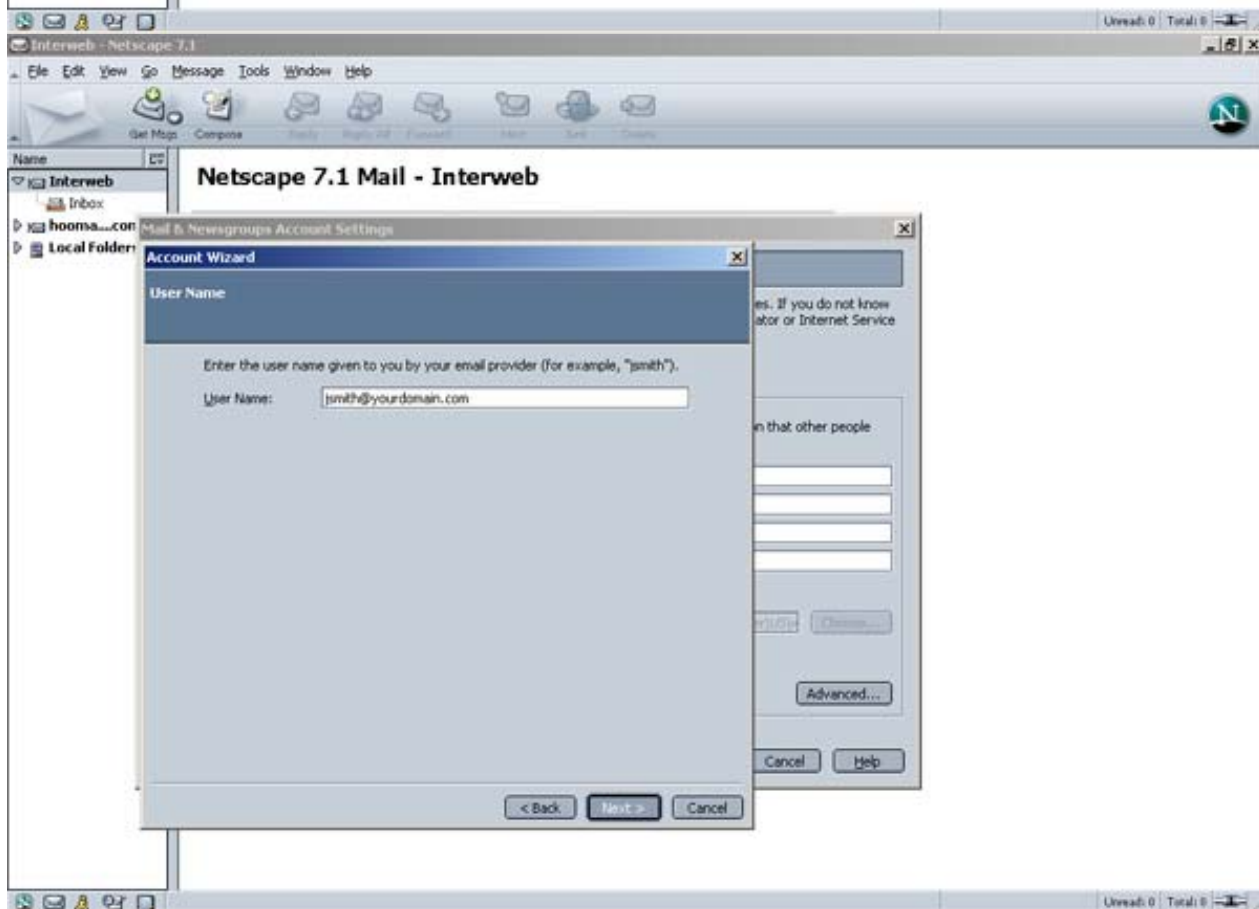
Unread: 0 Total: 0

Interweb - Netscape 7.1

File Edit View Go Message Tools Window Help

Get Msgs Compose Reply Reply All Forward Next Print Delete

Name

Interweb

Inbox

hooma...com

Local Folders

Netscape 7.1 Mail - Interweb

Mail & Newsgroups Account Settings

es. If you do not know
ator or Internet Service

n that other people

Choose...

Advanced...

Cancel Help

Account Wizard

User Name

Enter the user name given to you by your email provider (for example, "jsmith").

User Name: jsmith@yourdomain.com

< Back Next > Cancel

Unread: 0 Total: 0